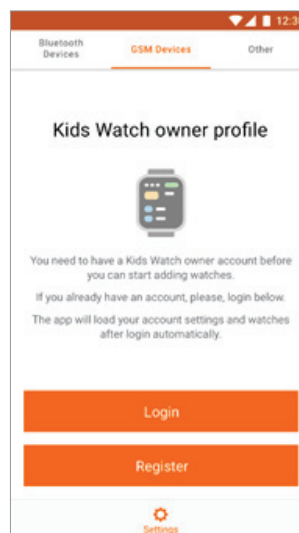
12:3

Bluetooth Devices | GSM Devices | Other

Kids Watch owner profile

You need to have a Kids Watch owner account before you can start adding watches.

If you already have an account, please, login below.

The app will load your account settings and watches after login automatically.

Login

Register

Settings